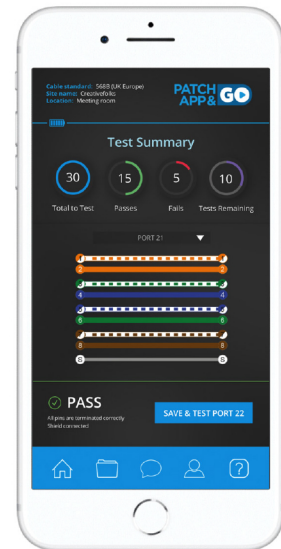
Cable standard: 568B (UK Europe)
Site name: Creativefolk
Location: Meeting room

PATCH APP & GO

Test Summary

30
Total to Test

15
Passes

5
Fails

10
Tests Remaining

PORT 21

1 1
2 2
3 3
4 4
5 5
6 6
7 7
8 8
S S

PASS
All pins are terminated correctly. Shield connected.

SAVE & TEST PORT 22